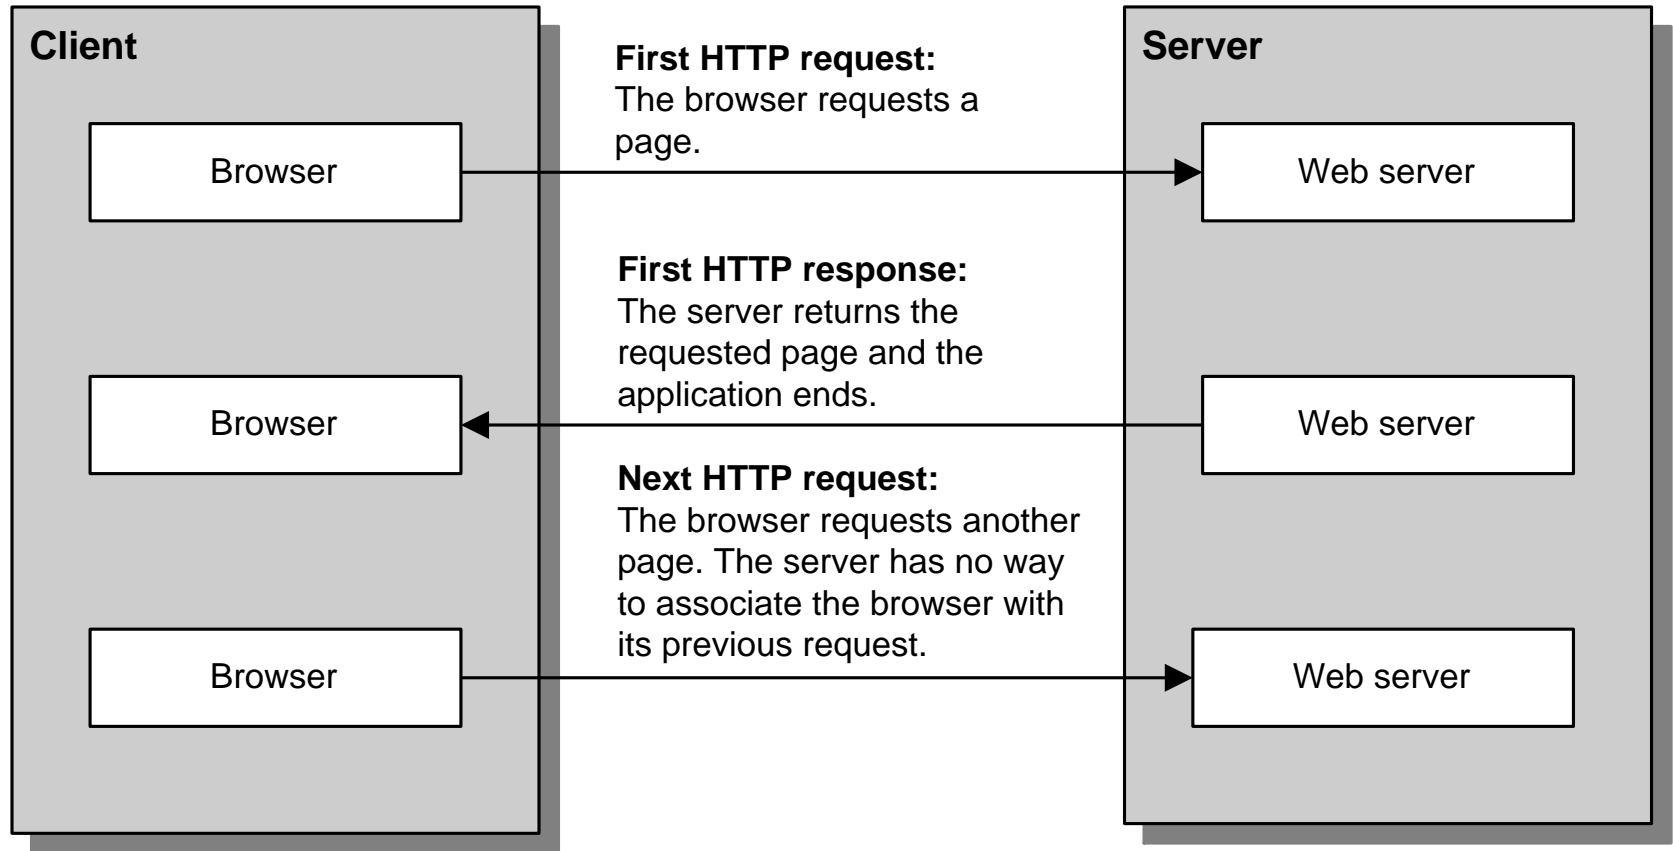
Client

Server

First HTTP request:
The browser requests a page.

Browser

Web server

First HTTP response:
The server returns the requested page and the application ends.

Browser

Web server

Next HTTP request:
The browser requests another page. The server has no way to associate the browser with its previous request.

Browser

Web server